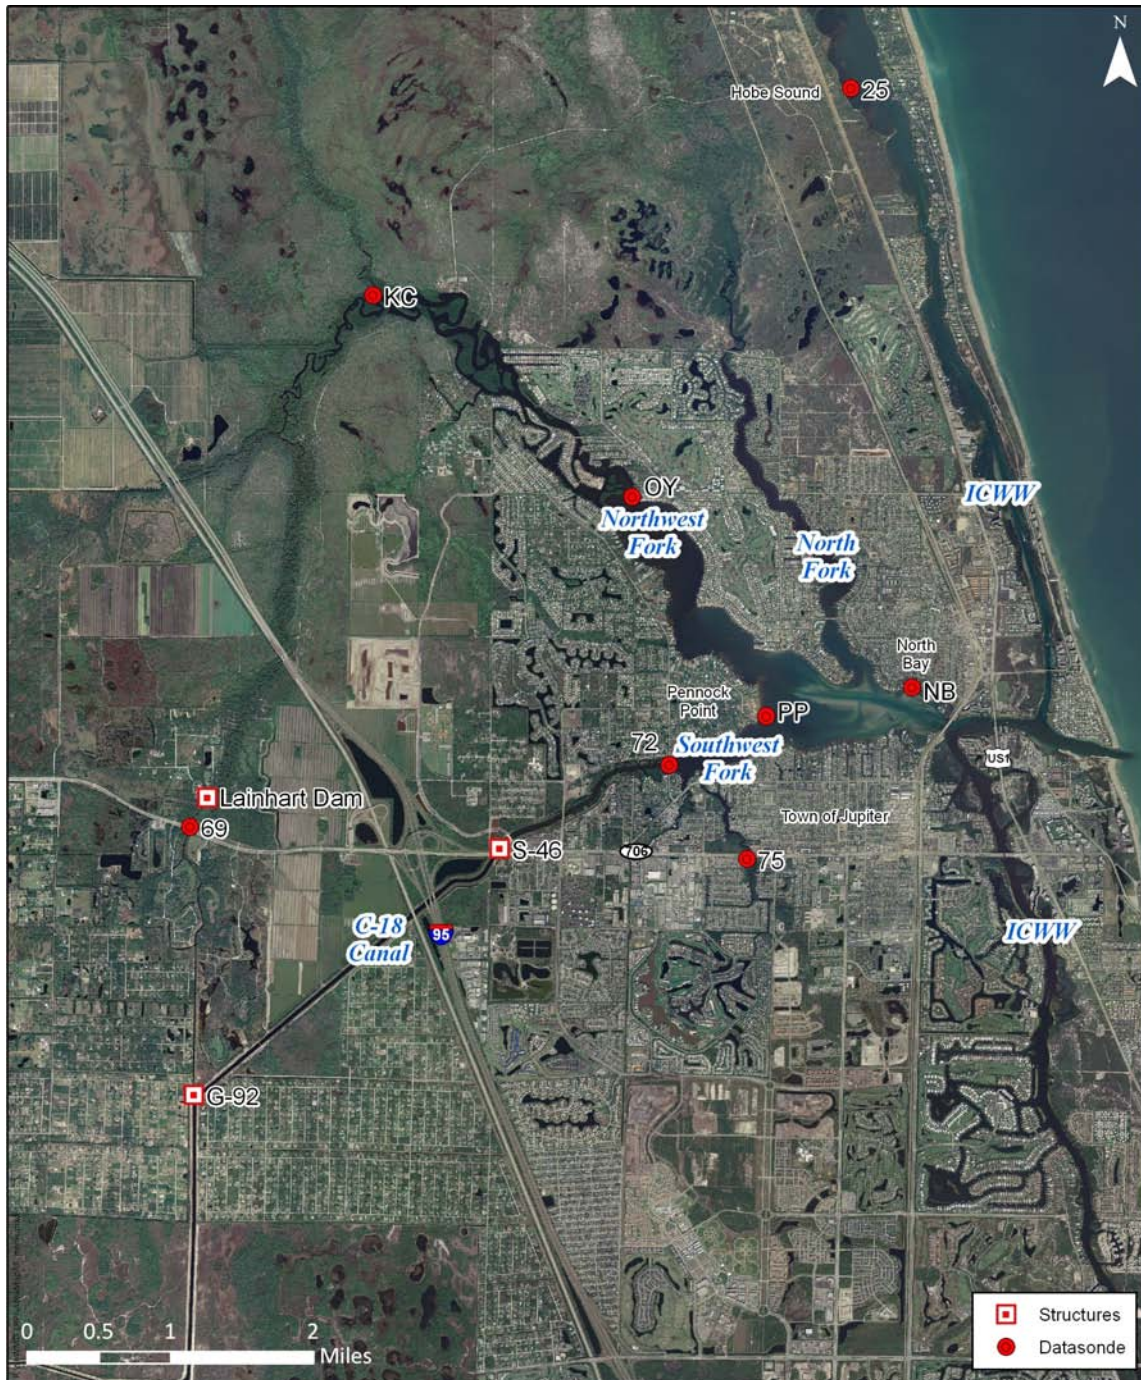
N

Hobe Sound

25

KC

OY

Northwest Fork

North Fork

ICWW

North Bay

NB

Pennock Point

PP

72

Southwest Fork

US1

Lainhart Dam

69

Town of Jupiter

S-46

706

75

C-18 Canal

95

ICWW

G-92

0 0.5 1 2 Miles

Structures

Datasonde